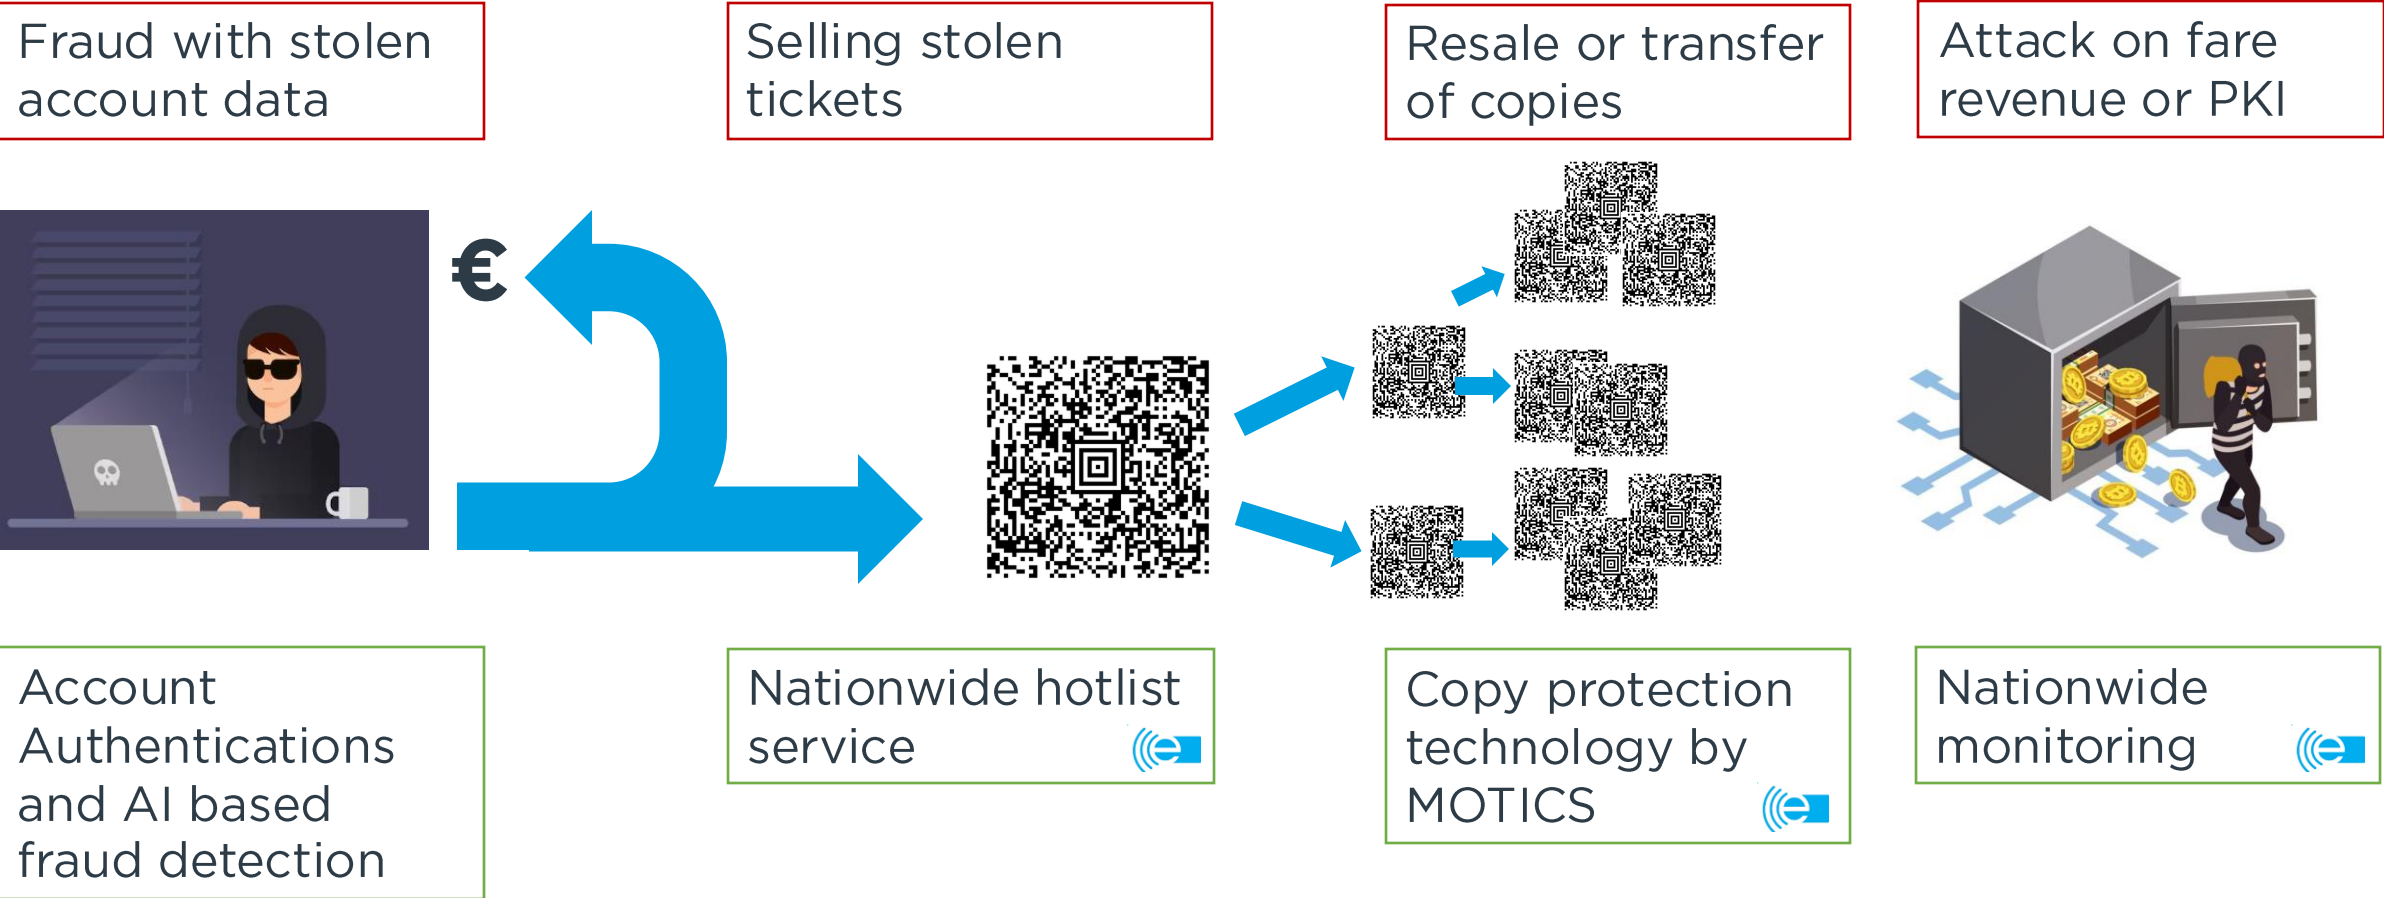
Fraud with stolen account data

Selling stolen tickets

Resale or transfer of copies

Attack on fare revenue or PKI

€

Account Authentications and AI based fraud detection

Nationwide hotlist service

Copy protection technology by MOTICS

Nationwide monitoring